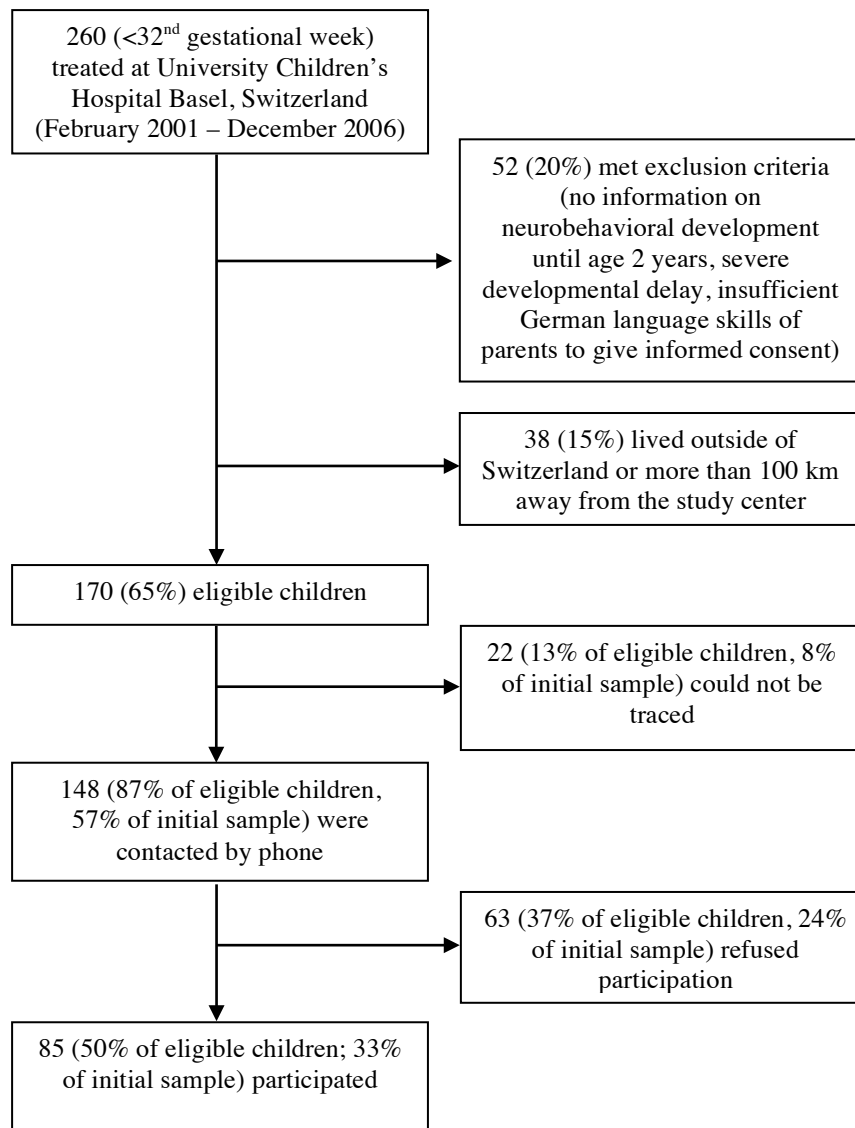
260 (<32$^{nd}$ gestational week) treated at University Children's Hospital Basel, Switzerland (February 2001 – December 2006)

52 (20%) met exclusion criteria (no information on neurobehavioral development until age 2 years, severe developmental delay, insufficient German language skills of parents to give informed consent)

38 (15%) lived outside of Switzerland or more than 100 km away from the study center

170 (65%) eligible children

22 (13% of eligible children, 8% of initial sample) could not be traced

148 (87% of eligible children, 57% of initial sample) were contacted by phone

63 (37% of eligible children, 24% of initial sample) refused participation

85 (50% of eligible children; 33% of initial sample) participated